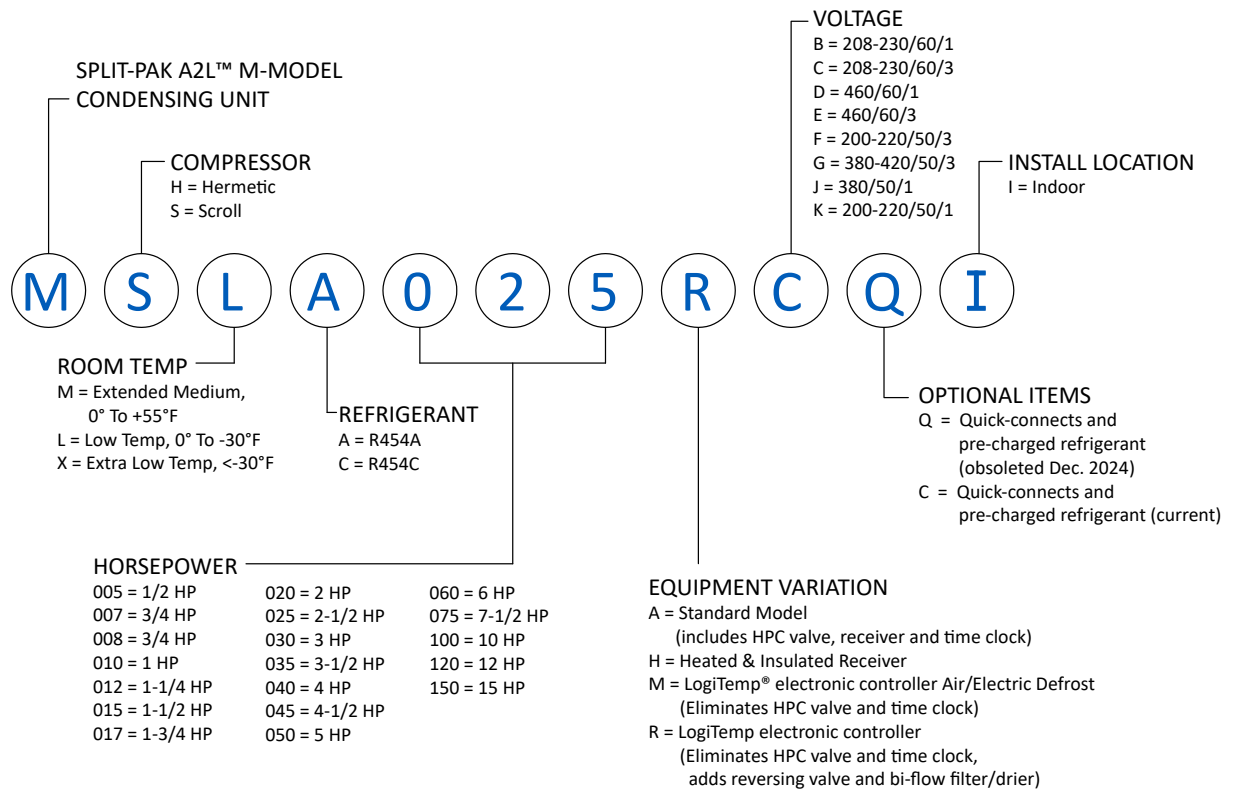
VOLTAGE
B = 208-230/60/1
C = 208-230/60/3
D = 460/60/1
E = 460/60/3
F = 200-220/50/3
G = 380-420/50/3
J = 380/50/1
K = 200-220/50/1

SPLIT-PAK A2L™ M-MODEL
CONDENSING UNIT

COMPRESSOR
H = Hermetic
S = Scroll

INSTALL LOCATION
I = Indoor

M S L A 0 2 5 R C Q I

ROOM TEMP
M = Extended Medium, 0° To +55°F
L = Low Temp, 0° To -30°F
X = Extra Low Temp, <-30°F

REFRIGERANT
A = R454A
C = R454C

OPTIONAL ITEMS
Q = Quick-connects and pre-charged refrigerant (obsoleted Dec. 2024)
C = Quick-connects and pre-charged refrigerant (current)

HORSEPOWER
005 = 1/2 HP
007 = 3/4 HP
008 = 3/4 HP
010 = 1 HP
012 = 1-1/4 HP
015 = 1-1/2 HP
017 = 1-3/4 HP
020 = 2 HP
025 = 2-1/2 HP
030 = 3 HP
035 = 3-1/2 HP
040 = 4 HP
045 = 4-1/2 HP
050 = 5 HP
060 = 6 HP
075 = 7-1/2 HP
100 = 10 HP
120 = 12 HP
150 = 15 HP

EQUIPMENT VARIATION
A = Standard Model (includes HPC valve, receiver and time clock)
H = Heated & Insulated Receiver
M = LogiTemp® electronic controller Air/Electric Defrost (Eliminates HPC valve and time clock)
R = LogiTemp electronic controller (Eliminates HPC valve and time clock, adds reversing valve and bi-flow filter/drier)